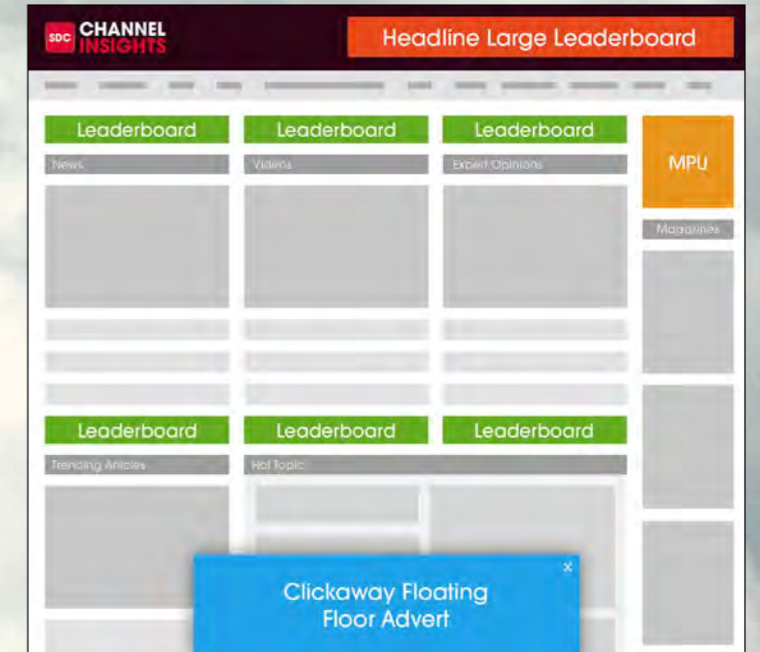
SDC CHANNEL INSIGHTS

Headline Large Leaderboard

Leaderboard

News

Leaderboard

Videos

Leaderboard

Expert Opinions

MPU

Magazines

Leaderboard

Trending Articles

Leaderboard

Hot Topic

Leaderboard

Clickaway Floating Floor Advert

×